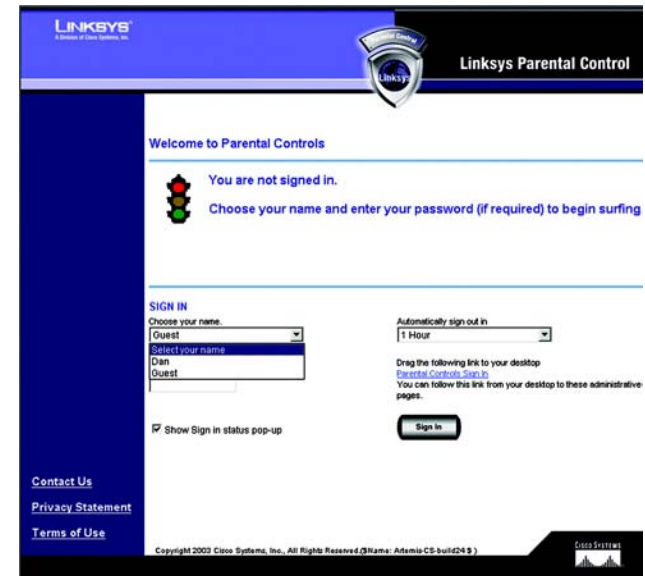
LINKSYS®
A Division of Cisco Systems, Inc.

Parental Control
Linksys

Linksys Parental Control

Welcome to Parental Controls

You are not signed in.

Choose your name and enter your password (if required) to begin surfing

SIGN IN
Choose your name.
Guest
Select your name
Dan
Guest

Show Sign in status pop-up

Automatically sign out in
1 Hour

Drag the following link to your desktop
Parental Controls Sign In
You can follow this link from your desktop to these administrative pages.

Sign In

Contact Us
Privacy Statement
Terms of Use

Copyright 2003 Cisco Systems, Inc., All Rights Reserved.($Name: Artemis-CS-build24 $ )

Cisco Systems